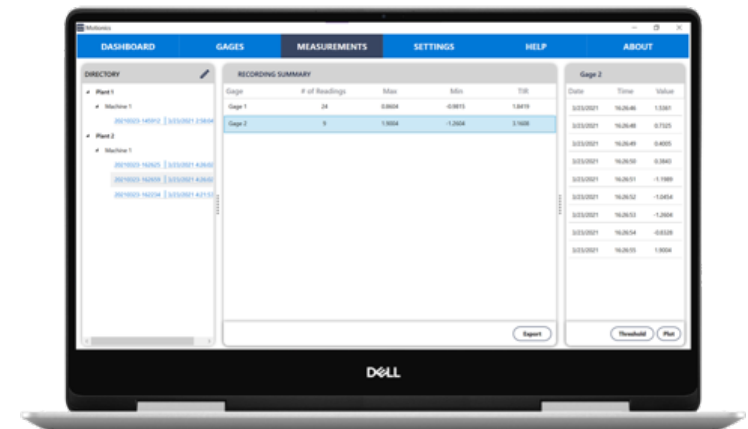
Mutronics

DASHBOARD GAGES MEASUREMENTS SETTINGS HELP ABOUT

DIRECTORY

Plant 1
Machine 1
20210323-145912 | 3/23/2021 2:59:04
Plant 2
Machine 1
20210323-162625 | 3/23/2021 4:26:02
20210323-162659 | 3/23/2021 4:26:02
20210323-162334 | 3/23/2021 4:21:33

RECORDING SUMMARY

| Gage | # of Readings | Max | Min | TIR |
|---|---|---|---|---|
| Gage 1 | 24 | 0.8604 | -0.9815 | 1.8419 |
| Gage 2 | 9 | 1.9004 | -1.2604 | 3.1608 |

Export

Gage 2

| Date | Time | Value |
|---|---|---|
| 3/23/2021 | 16:26:46 | 1.5361 |
| 3/23/2021 | 16:26:48 | 0.7325 |
| 3/23/2021 | 16:26:49 | 0.4005 |
| 3/23/2021 | 16:26:50 | 0.3843 |
| 3/23/2021 | 16:26:51 | -1.1989 |
| 3/23/2021 | 16:26:52 | -1.0454 |
| 3/23/2021 | 16:26:53 | -1.2604 |
| 3/23/2021 | 16:26:54 | -0.6328 |
| 3/23/2021 | 16:26:55 | 1.9004 |

Threshold Plot

DELL